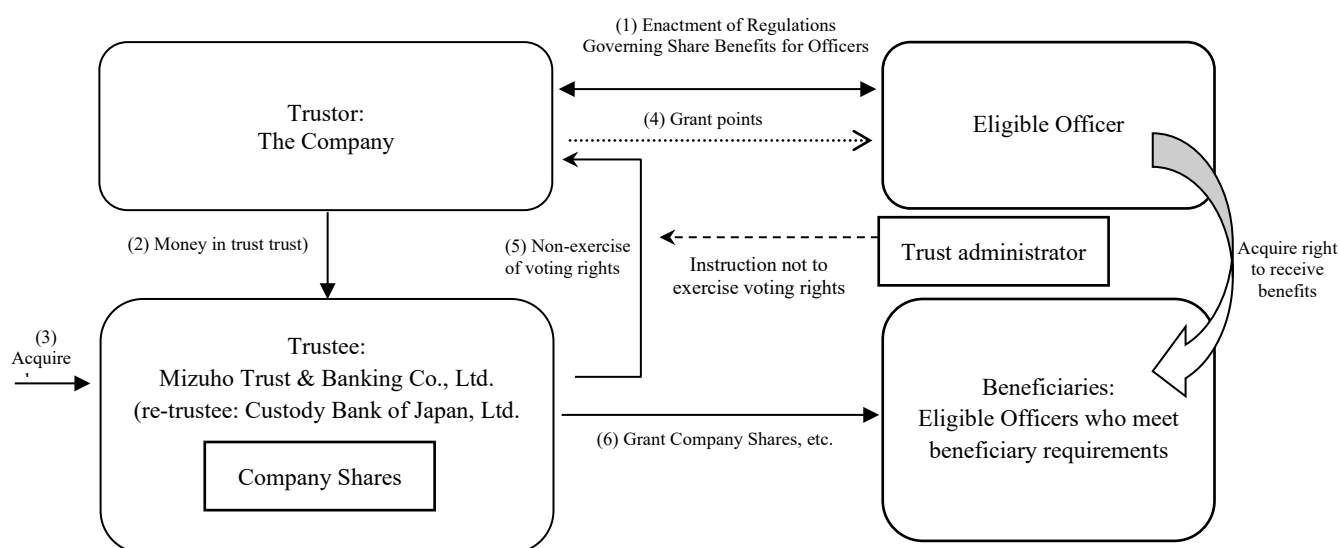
(1) Enactment of Regulations Governing Share Benefits for Officers

Trustor:
The Company

(4) Grant points

Eligible Officer

(2) Money in trust trust)

(5) Non-exercise of voting rights

Instruction not to exercise voting rights

Trust administrator

Acquire right to receive benefits

(3) Acquire

Trustee:
Mizuho Trust & Banking Co., Ltd.
(re-trustee: Custody Bank of Japan, Ltd.

Company Shares

(6) Grant Company Shares, etc.

Beneficiaries:
Eligible Officers who meet beneficiary requirements